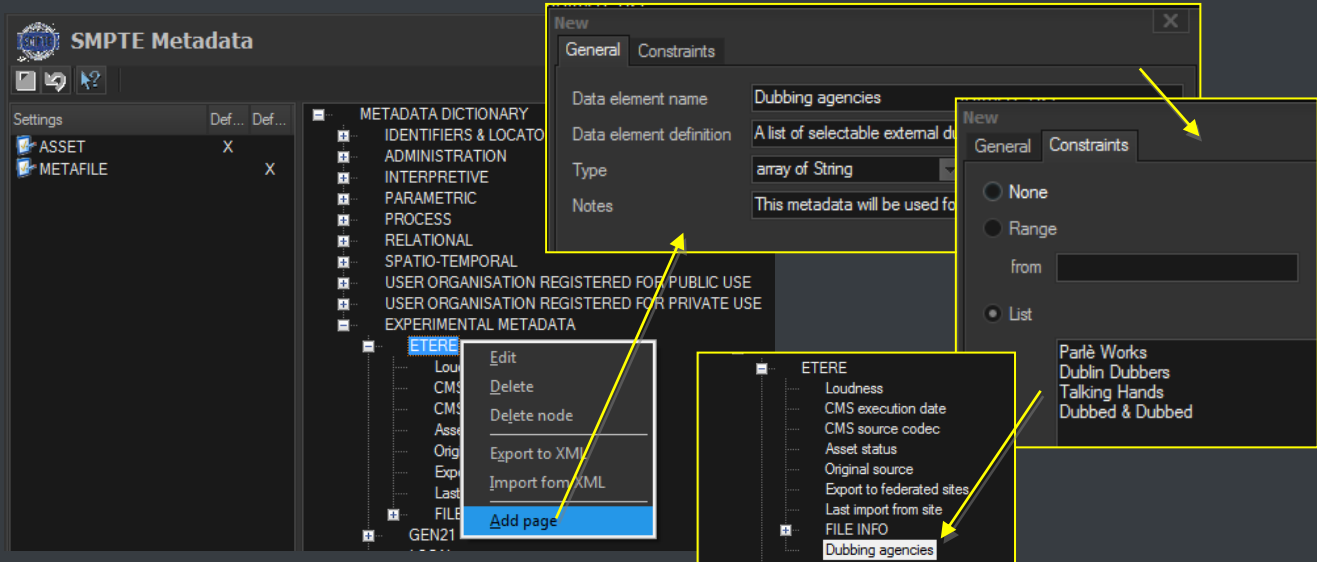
SMPTE Metadata

| Settings | Def... | Def... |
|---|---|---|
| ASSET | X | |
| METAFILE | | X |

METADATA DICTIONARY
IDENTIFIERS & LOCATO
ADMINISTRATION
INTERPRETIVE
PARAMETRIC
PROCESS
RELATIONAL
SPATIO-TEMPORAL
USER ORGANISATION REGISTERED FOR PUBLIC USE
USER ORGANISATION REGISTERED FOR PRIVATE USE
EXPERIMENTAL METADATA
ETERE
Loud
CMS
CMS
Asse
Origi
Expo
Last
FILE
GEN21

Edit
Delete
Delete node
Export to XML
Import fom XML
Add page

New
General Constraints
Data element name Dubbing agencies
Data element definition A list of selectable external du
Type array of String
Notes This metadata will be used fo

New
General Constraints
None
Range
from
List
Parlè Works
Dublin Dubbers
Talking Hands
Dubbed & Dubbed

ETERE
Loudness
CMS execution date
CMS source codec
Asset status
Original source
Export to federated sites
Last import from site
FILE INFO
Dubbing agencies